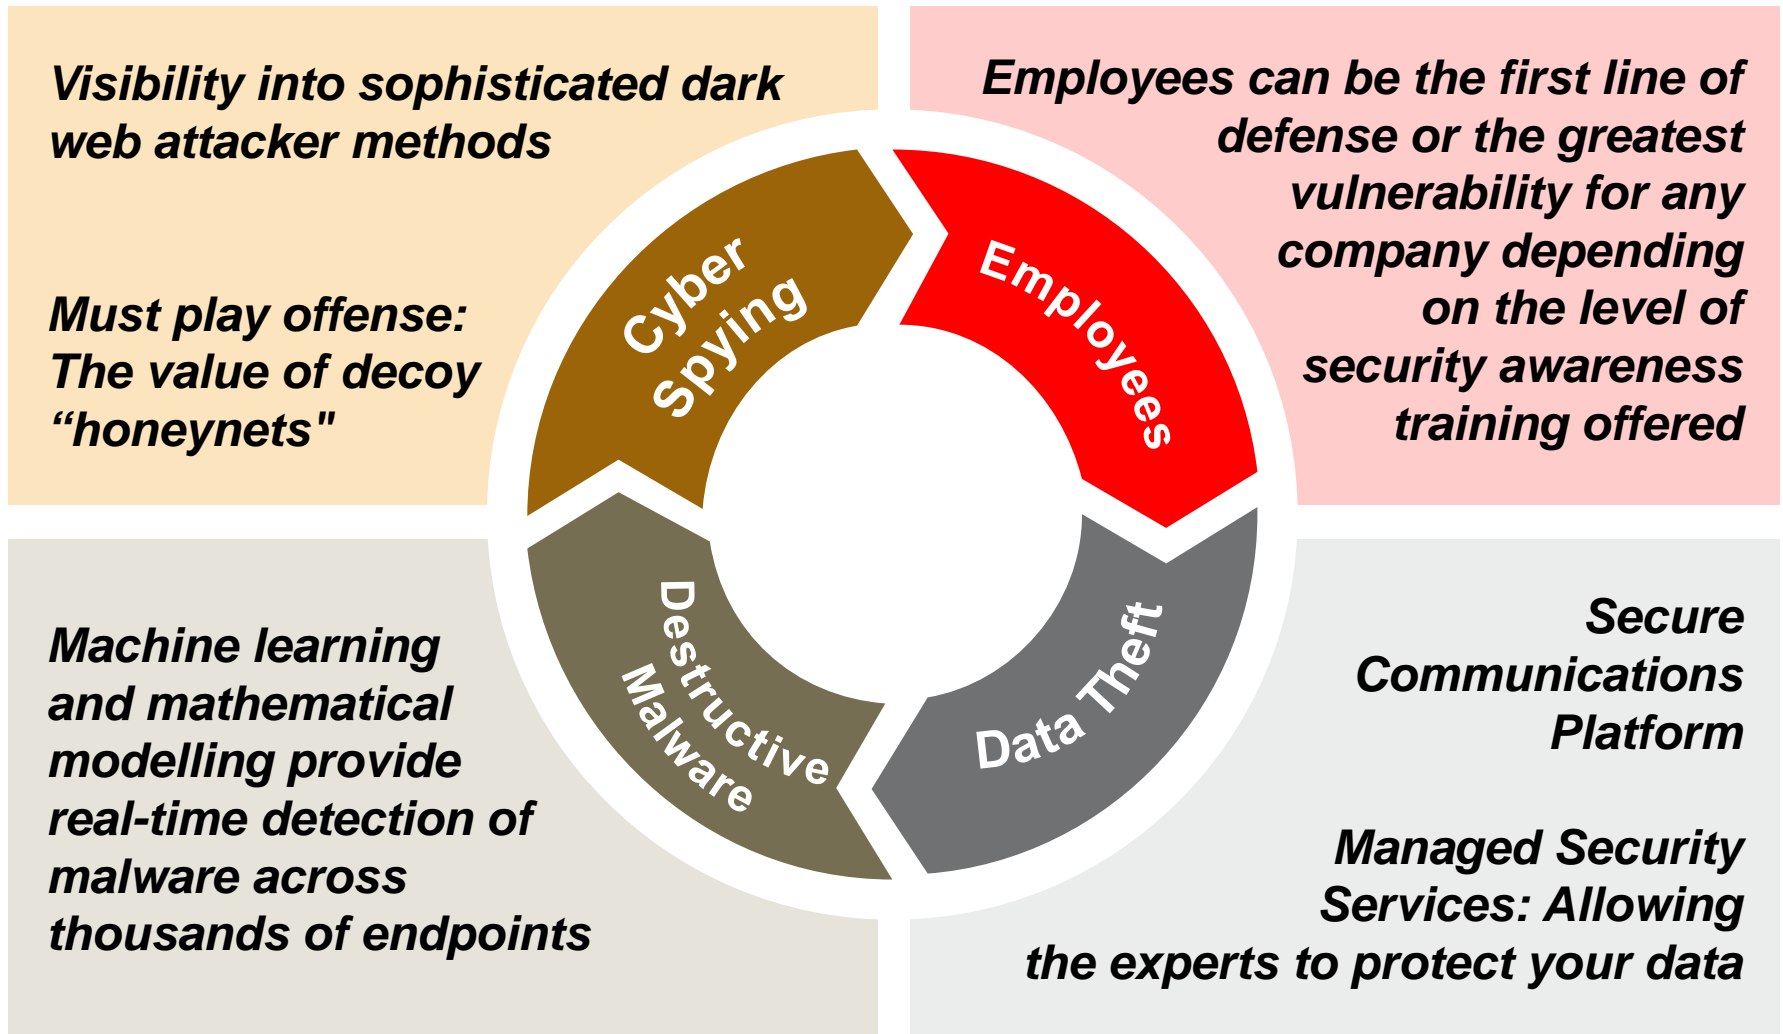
Visibility into sophisticated dark web attacker methods

Must play offense: The value of decoy “honeynets"

Employees can be the first line of defense or the greatest vulnerability for any company depending on the level of security awareness training offered

Cyber Spying

Employees

Destructive Malware

Data Theft

Machine learning and mathematical modelling provide real-time detection of malware across thousands of endpoints

Secure Communications Platform

Managed Security Services: Allowing the experts to protect your data